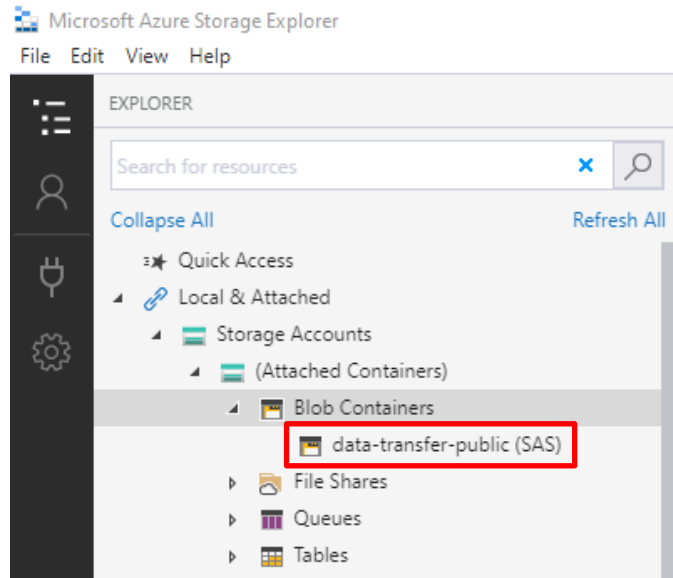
Microsoft Azure Storage Explorer

File Edit View Help

EXPLORER

Search for resources

Collapse All

Refresh All

Quick Access

Local & Attached

Storage Accounts

(Attached Containers)

Blob Containers

data-transfer-public (SAS)

File Shares

Queues

Tables